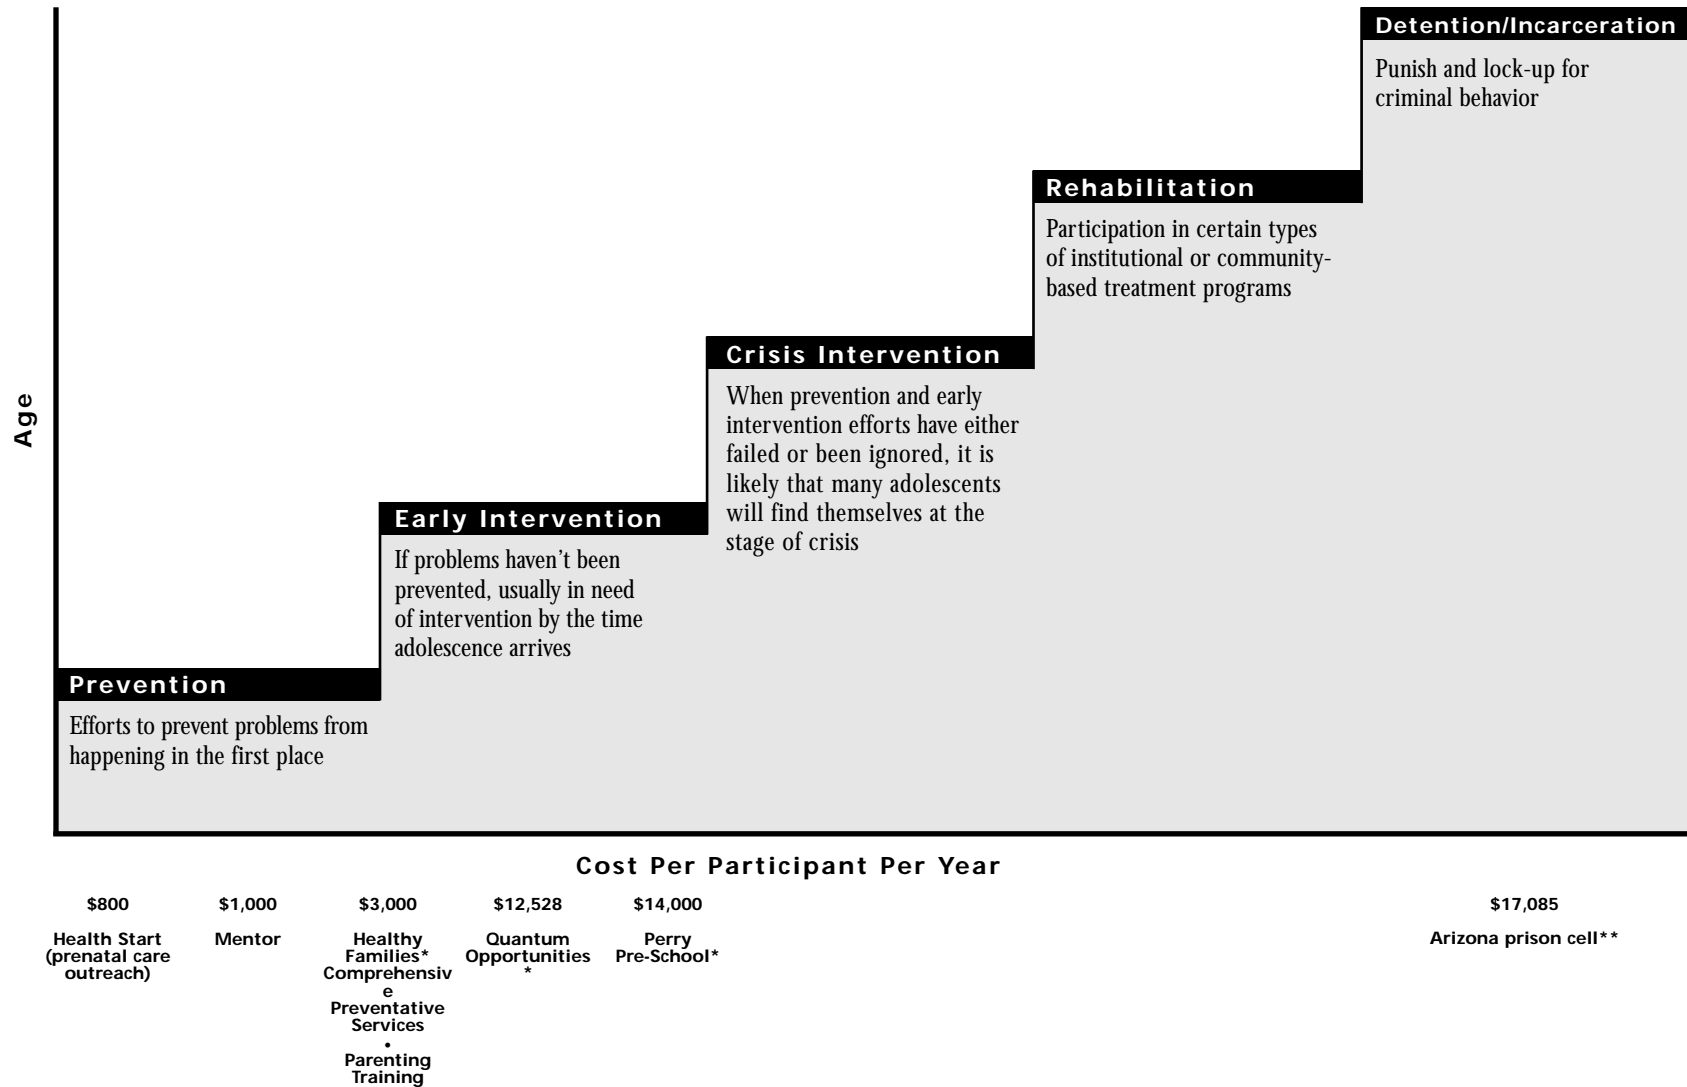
Detention/Incarceration

Punish and lock-up for criminal behavior

Rehabilitation

Participation in certain types of institutional or community-based treatment programs

Crisis Intervention

When prevention and early intervention efforts have either failed or been ignored, it is likely that many adolescents will find themselves at the stage of crisis

Early Intervention

If problems haven't been prevented, usually in need of intervention by the time adolescence arrives

Prevention

Efforts to prevent problems from happening in the first place

Age

Cost Per Participant Per Year

$800
Health Start (prenatal care outreach)

$1,000
Mentor

$3,000
Healthy Families* Comprehensiv e Preventative Services • Parenting Training

$12,528
Quantum Opportunities *

$14,000
Perry Pre-School*

$17,085
Arizona prison cell**